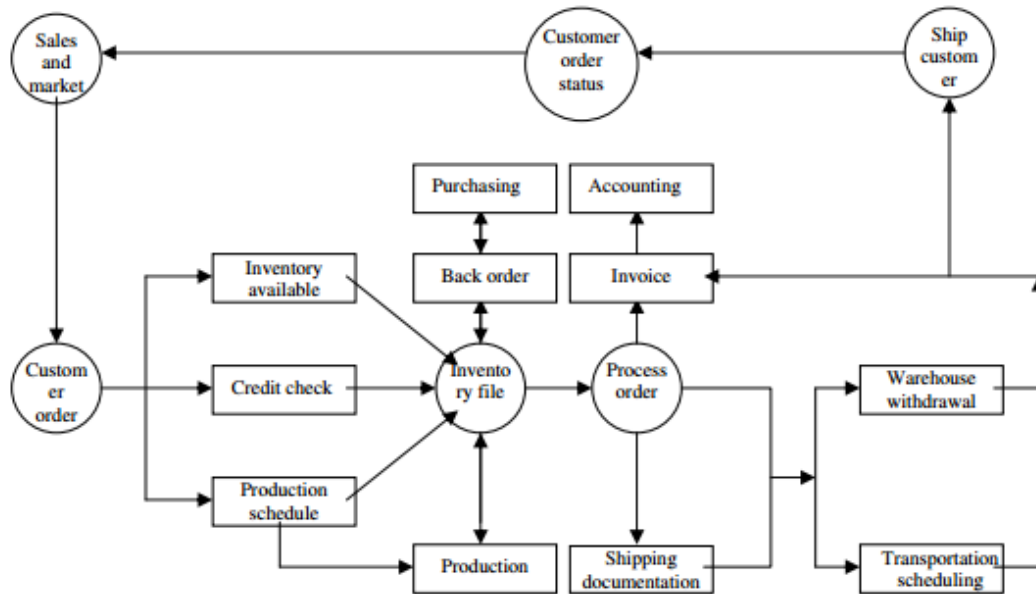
Sales and market

Customer order status

Ship custom er

Purchasing

Accounting

Inventory available

Back order

Invoice

Custom er order

Credit check

Invento ry file

Process order

Warehouse withdrawal

Production schedule

Production

Shipping documentation

Transportation scheduling